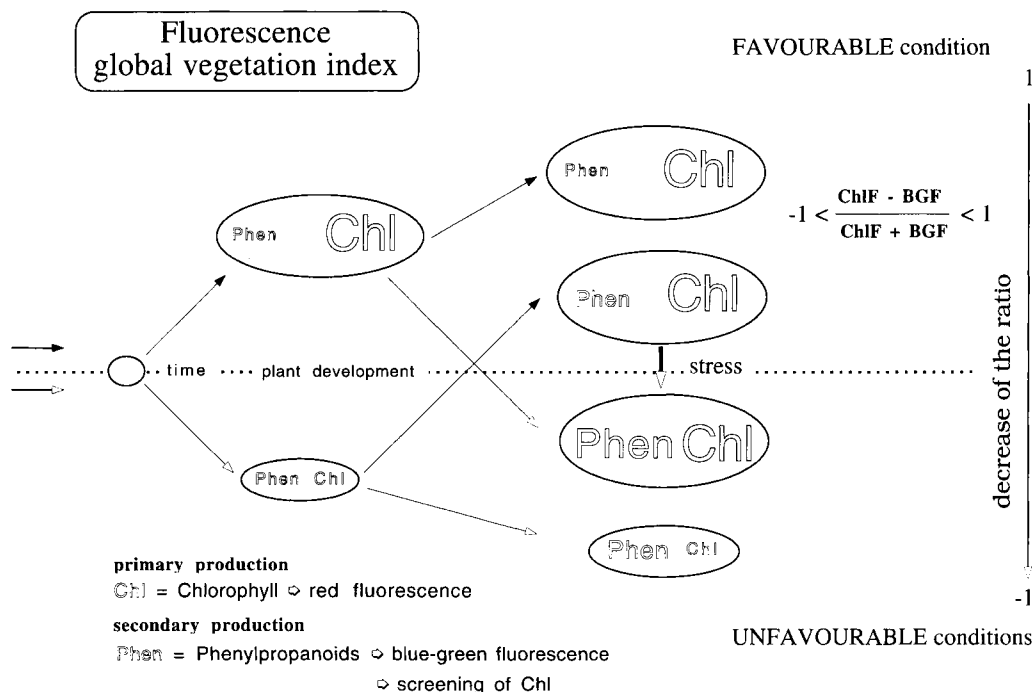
Fluorescence global vegetation index

FAVOURABLE condition

1

Phen Chl

Phen Chl

$-1 < \frac{ChlF - BGF}{ChlF + BGF} < 1$

Phen Chl

time .... plant development ... stress

decrease of the ratio

Phen Chl

Phen Chl

Phen Chl

primary production

Chl = Chlorophyll ⇨ red fluorescence

secondary production

Phen = Phenylpropanoids ⇨ blue-green fluorescence

⇨ screening of Chl

-1

UNFAVOURABLE conditions